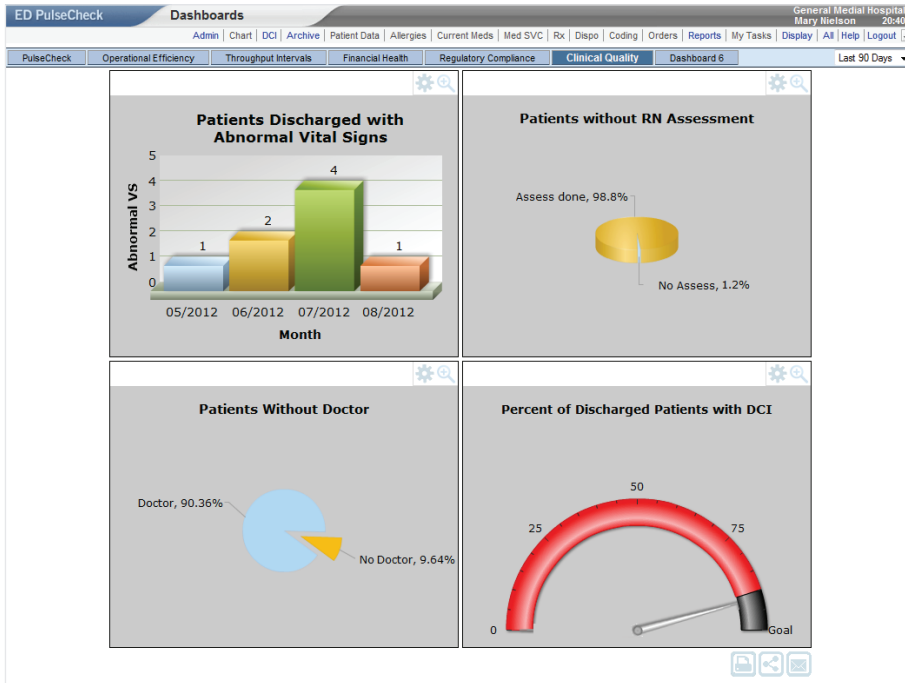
ED PulseCheck Dashboards General Medial Hospital
Mary Nielson 20:40

Admin | Chart | DCI | Archive | Patient Data | Allergies | Current Meds | Med SVC | Rx | Dispo | Coding | Orders | Reports | My Tasks | Display | All | Help | Logout

PulseCheck | Operational Efficiency | Throughput Intervals | Financial Health | Regulatory Compliance | Clinical Quality | Dashboard 6 | Last 90 Days

Patients Discharged with Abnormal Vital Signs

Abnormal VS
5
4
3
2
1
0
1
2
4
1
05/2012 06/2012 07/2012 08/2012
Month

Patients without RN Assessment

Assess done, 98.8%
No Assess, 1.2%

Patients Without Doctor

Doctor, 90.36%
No Doctor, 9.64%

Percent of Discharged Patients with DCI

0
25
50
75
Goal